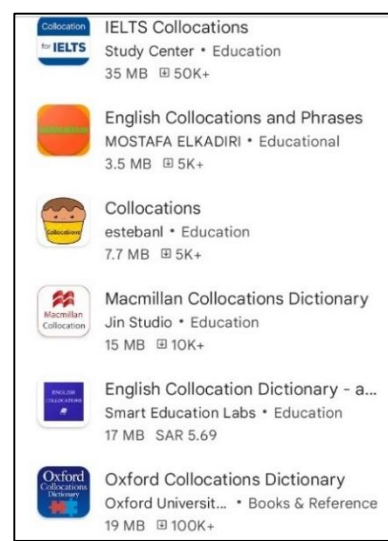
Collocation for IELTS

IELTS Collocations
Study Center • Education
35 MB ⊞ 50K+

English Collocations and Phrases
MOSTAFA ELKADIRI • Educational
3.5 MB ⊞ 5K+

Collocations

Collocations
estebanl • Education
7.7 MB ⊞ 5K+

Macmillan Collocation

Macmillan Collocations Dictionary
Jin Studio • Education
15 MB ⊞ 10K+

ENGLISH COLLOCATIONS

English Collocation Dictionary - a...
Smart Education Labs • Education
17 MB SAR 5.69

Oxford Collocations Dictionary

Oxford Collocations Dictionary
Oxford Universit... • Books & Reference
19 MB ⊞ 100K+